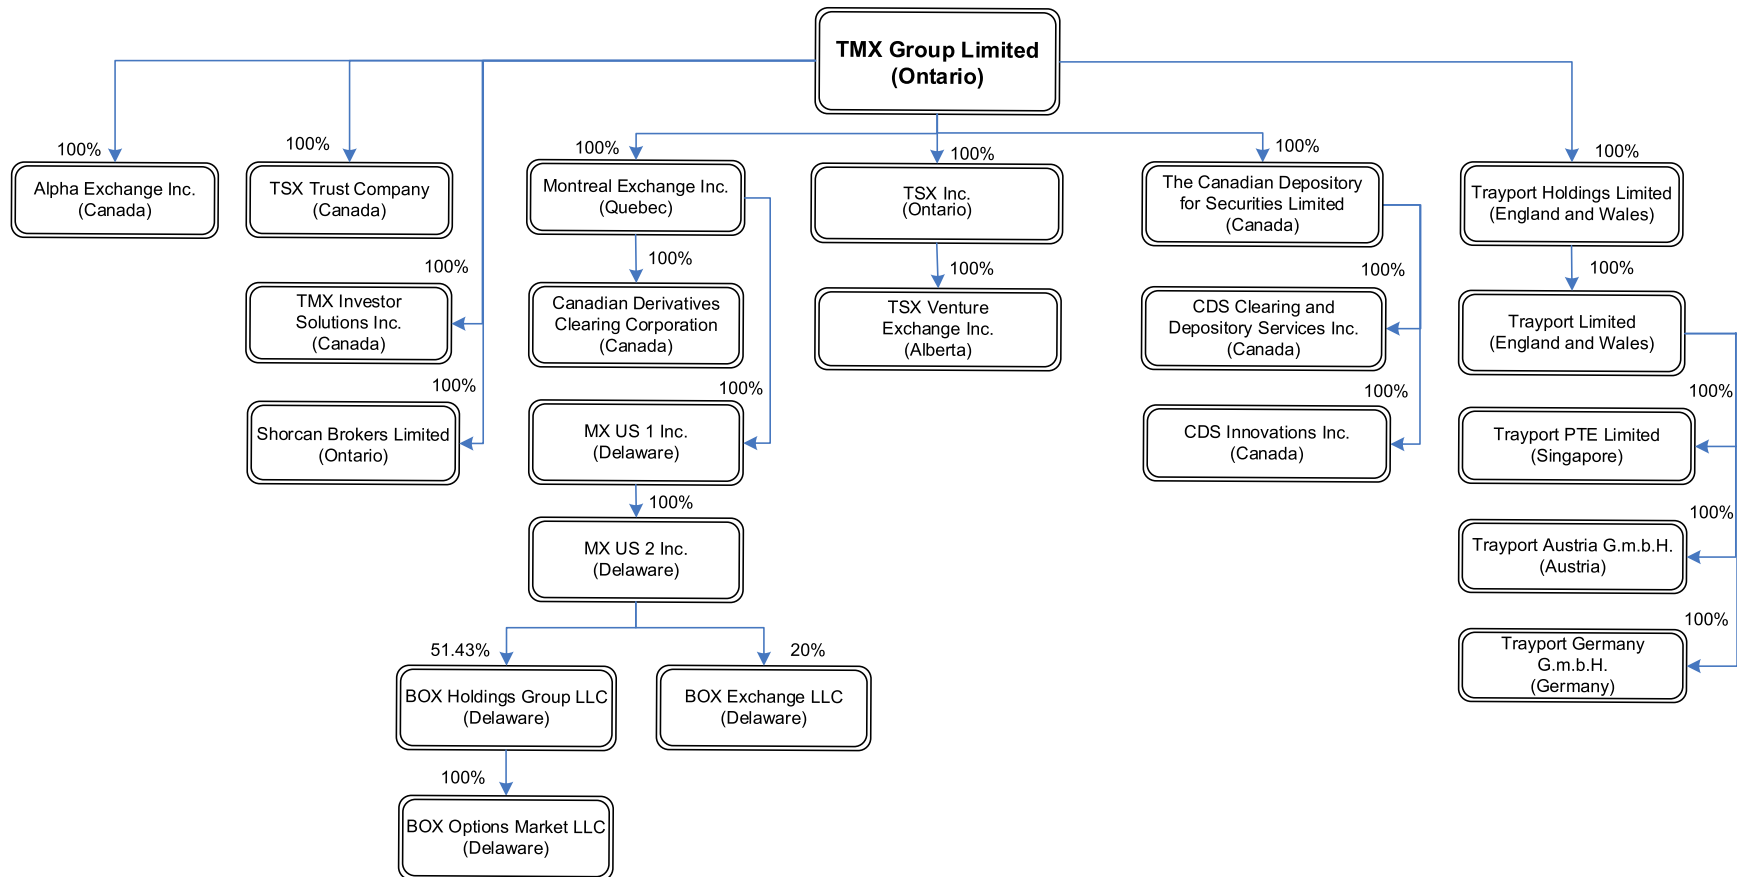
TMX Group Limited
(Ontario)

100%
Alpha Exchange Inc.
(Canada)

100%
TSX Trust Company
(Canada)

100%
TMX Investor Solutions Inc.
(Canada)

100%
Shorcan Brokers Limited
(Ontario)

100%
Montreal Exchange Inc.
(Quebec)

100%
Canadian Derivatives Clearing Corporation
(Canada)

100%
MX US 1 Inc.
(Delaware)

100%
MX US 2 Inc.
(Delaware)

51.43%
BOX Holdings Group LLC
(Delaware)

100%
BOX Options Market LLC
(Delaware)

20%
BOX Exchange LLC
(Delaware)

100%
TSX Inc.
(Ontario)

100%
TSX Venture Exchange Inc.
(Alberta)

100%
The Canadian Depository for Securities Limited
(Canada)

100%
CDS Clearing and Depository Services Inc.
(Canada)

100%
CDS Innovations Inc.
(Canada)

100%
Trayport Holdings Limited
(England and Wales)

100%
Trayport Limited
(England and Wales)

100%
Trayport PTE Limited
(Singapore)

100%
Trayport Austria G.m.b.H.
(Austria)

100%
Trayport Germany G.m.b.H.
(Germany)